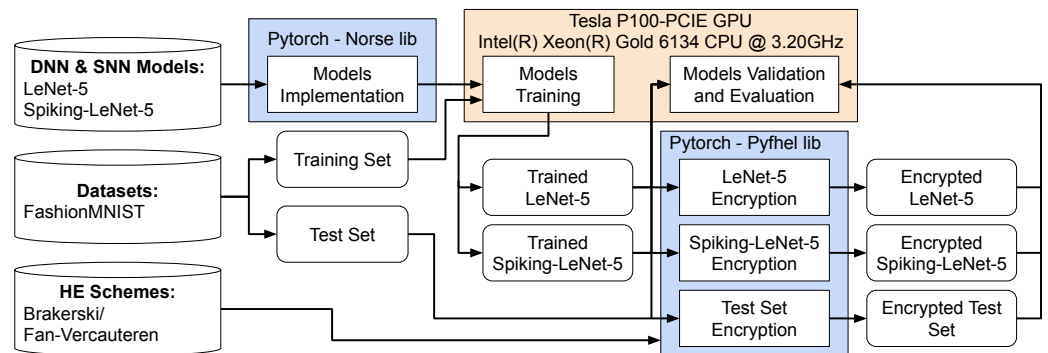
DNN & SNN Models:
LeNet-5
Spiking-LeNet-5

Pytorch - Norse lib

Models Implementation

Tesla P100-PCIE GPU
Intel(R) Xeon(R) Gold 6134 CPU @ 3.20GHz

Models Training

Models Validation and Evaluation

Datasets:
FashionMNIST

Training Set

Test Set

Pytorch - Pyfhel lib

Trained LeNet-5

LeNet-5 Encryption

Encrypted LeNet-5

Trained Spiking-LeNet-5

Spiking-LeNet-5 Encryption

Encrypted Spiking-LeNet-5

HE Schemes:
Brakerski/
Fan-Vercauteren

Test Set Encryption

Encrypted Test Set